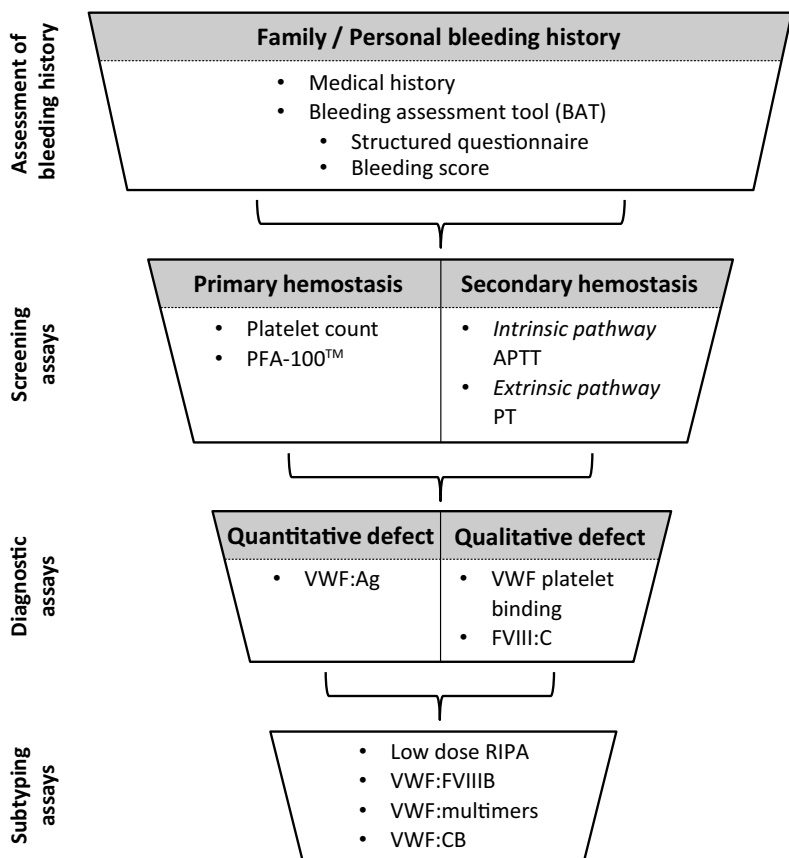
Assessment of bleeding history

Family / Personal bleeding history

- Medical history
- Bleeding assessment tool (BAT)
  - Structured questionnaire
  - Bleeding score

Screening assays

Primary hemostasis

- Platelet count
- PFA-100™

Secondary hemostasis

- *Intrinsic pathway* APTT
- *Extrinsic pathway* PT

Diagnostic assays

Quantitative defect

- VWF:Ag

Qualitative defect

- VWF platelet binding
- FVIII:C

Subtyping assays

- Low dose RIPA
- VWF:FVIIIB
- VWF:multimers
- VWF:CB